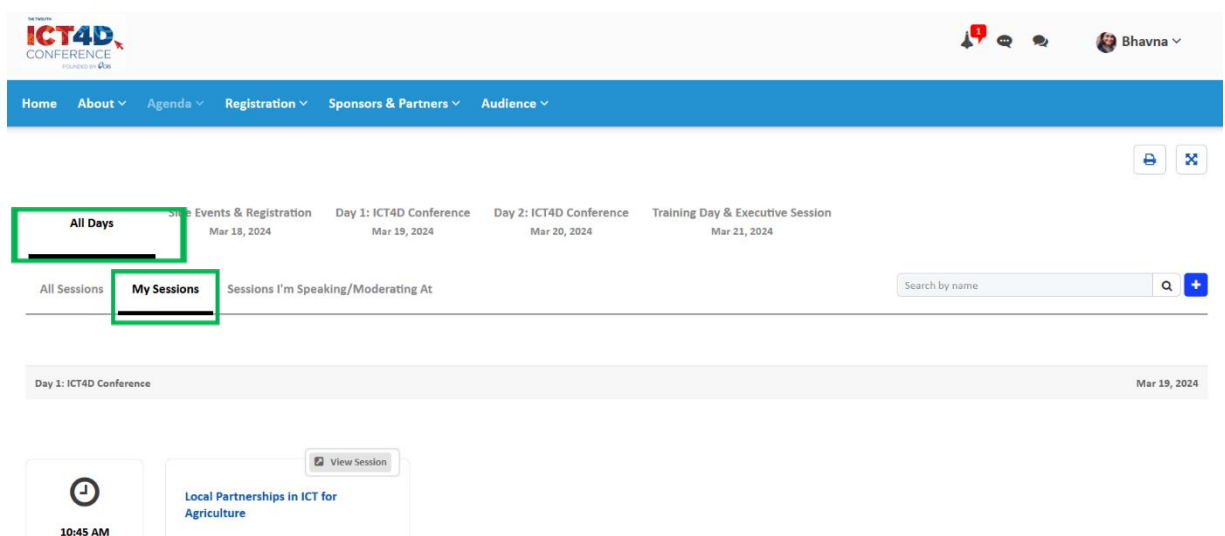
THE TWELFTH
ICT4D
CONFERENCE
FOUNDED BY CRS

1

Bhavna

Home About Agenda Registration Sponsors & Partners Audience

All Days

S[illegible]e Events & Registration
Mar 18, 2024

Day 1: ICT4D Conference
Mar 19, 2024

Day 2: ICT4D Conference
Mar 20, 2024

Training Day & Executive Session
Mar 21, 2024

All Sessions My Sessions Sessions I'm Speaking/Moderating At

Search by name

Day 1: ICT4D Conference

Mar 19, 2024

View Session

Local Partnerships in ICT for Agriculture

10:45 AM